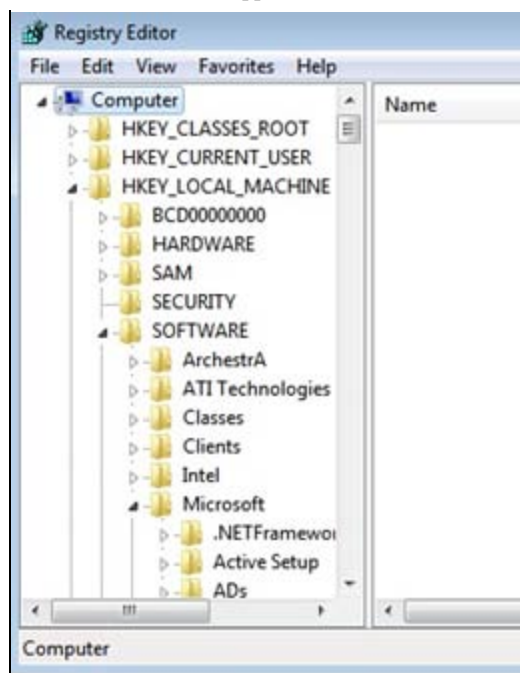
Registry Editor
File Edit View Favorites Help
Computer
HKEY_CLASSES_ROOT
HKEY_CURRENT_USER
HKEY_LOCAL_MACHINE
BCD00000000
HARDWARE
SAM
SECURITY
SOFTWARE
ArchestrA
ATI Technologies
Classes
Clients
Intel
Microsoft
.NETFramewo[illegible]
Active Setup
ADs
Name
Computer